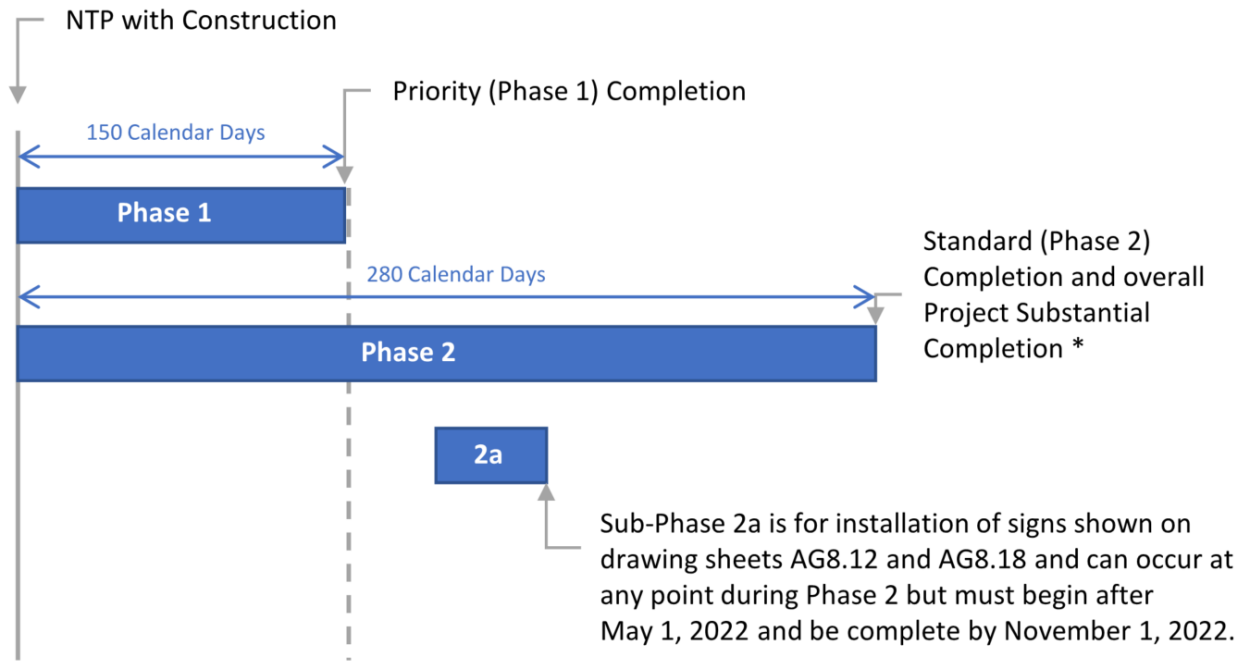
NTP with Construction

Priority (Phase 1) Completion

150 Calendar Days

Phase 1

Standard (Phase 2) Completion and overall Project Substantial Completion *

280 Calendar Days

Phase 2

2a

Sub-Phase 2a is for installation of signs shown on drawing sheets AG8.12 and AG8.18 and can occur at any point during Phase 2 but must begin after May 1, 2022 and be complete by November 1, 2022.